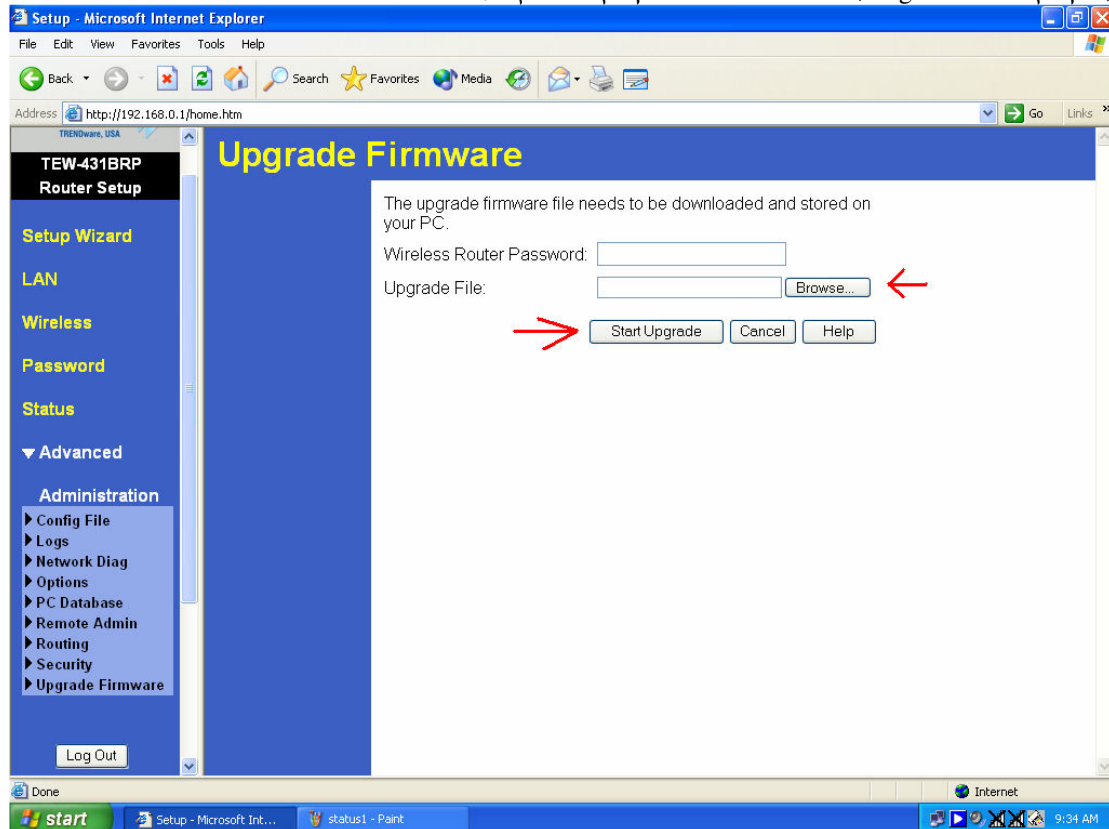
Setup - Microsoft Internet Explorer

File Edit View Favorites Tools Help

Back Search Favorites Media

Address http://192.168.0.1/home.htm Go Links

TRENDware, USA

TEW-431BRP
Router Setup

Setup Wizard

LAN

Wireless

Password

Status

Advanced

Administration
Config File
Logs
Network Diag
Options
PC Database
Remote Admin
Routing
Security
Upgrade Firmware

Log Out

Upgrade Firmware

The upgrade firmware file needs to be downloaded and stored on your PC.

Wireless Router Password:

Upgrade File: Browse...

Start Upgrade Cancel Help

Done Internet

start Setup - Microsoft Int... status1 - Paint 9:34 AM